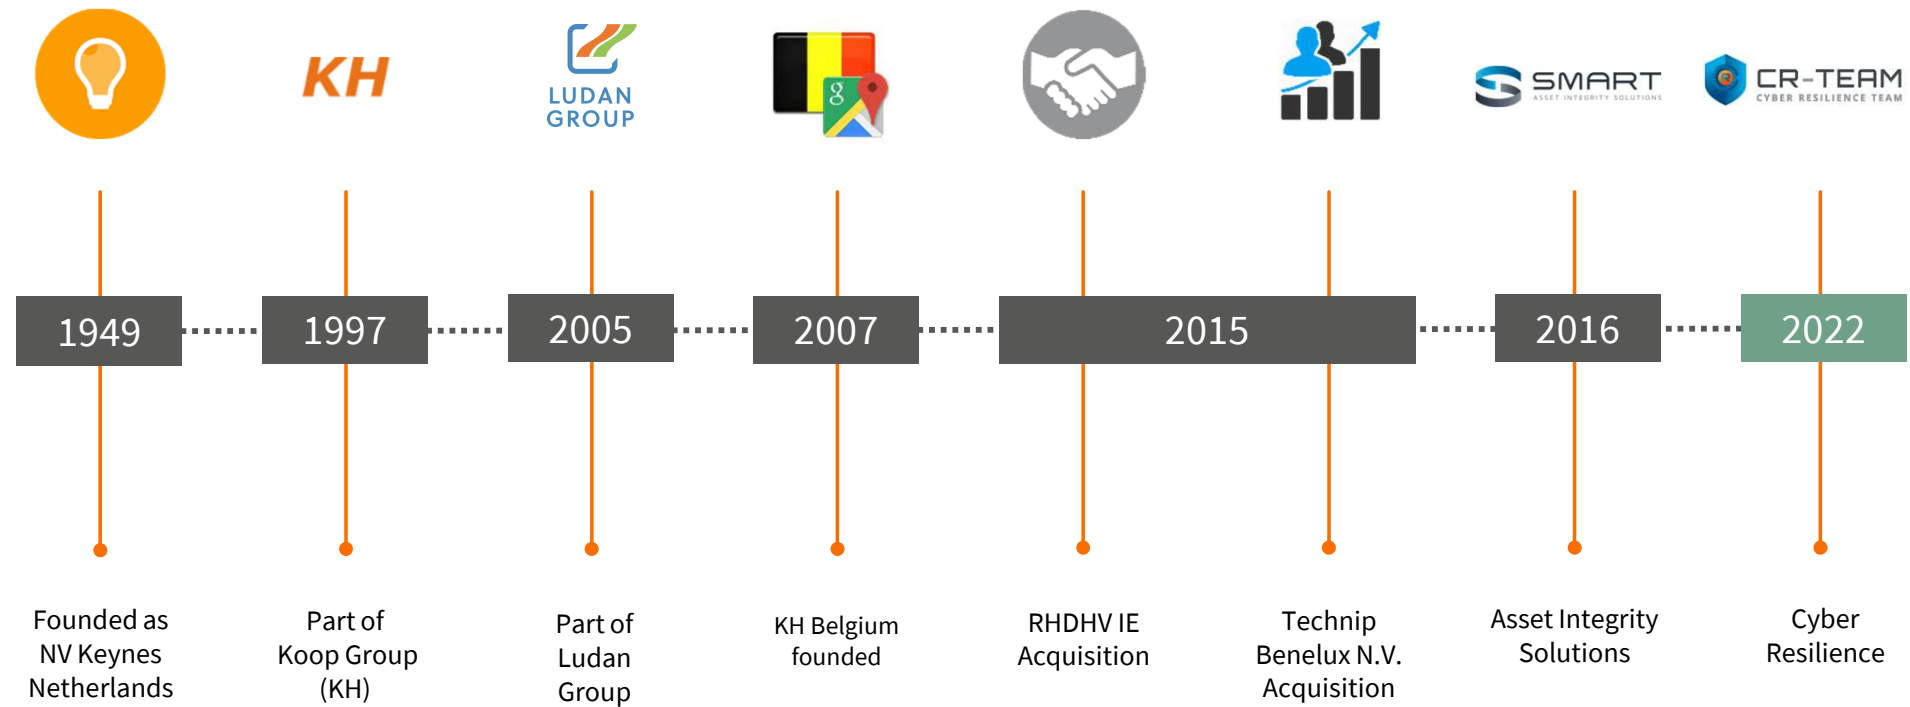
KH

LUDAN GROUP

SMART
ASSET INTEGRITY SOLUTIONS

CR-TEAM
CYBER RESILIENCE TEAM

1949

1997

2005

2007

2015

2016

2022

Founded as NV Keynes Netherlands

Part of Koop Group (KH)

Part of Ludan Group

KH Belgium founded

RHDHV IE Acquisition

Technip Benelux N.V. Acquisition

Asset Integrity Solutions

Cyber Resilience